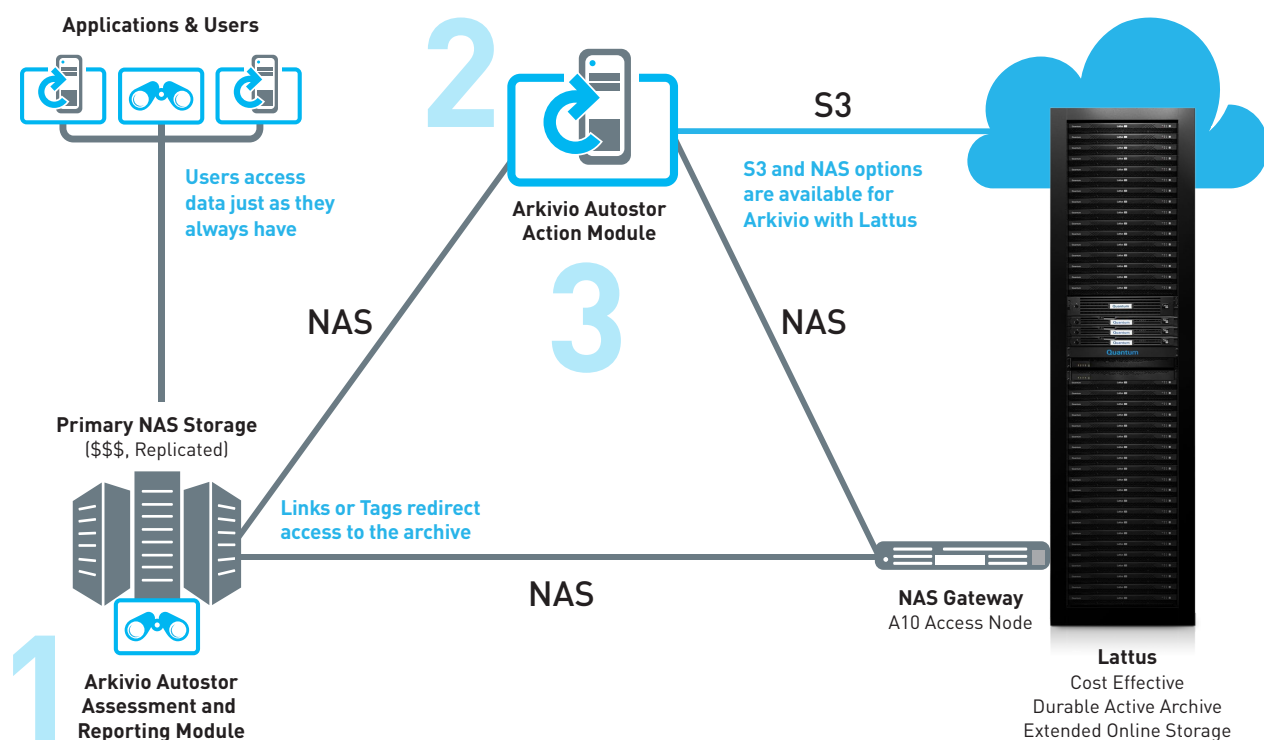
Applications & Users

Users access data just as they always have

2

Arkivio Autostor Action Module

S3

S3 and NAS options are available for Arkivio with Lattus

3

NAS

NAS

Primary NAS Storage
($$$, Replicated)

Links or Tags redirect access to the archive

NAS

NAS Gateway
A10 Access Node

Quantum

1

Arkivio Autostor Assessment and Reporting Module

Lattus
Cost Effective
Durable Active Archive
Extended Online Storage